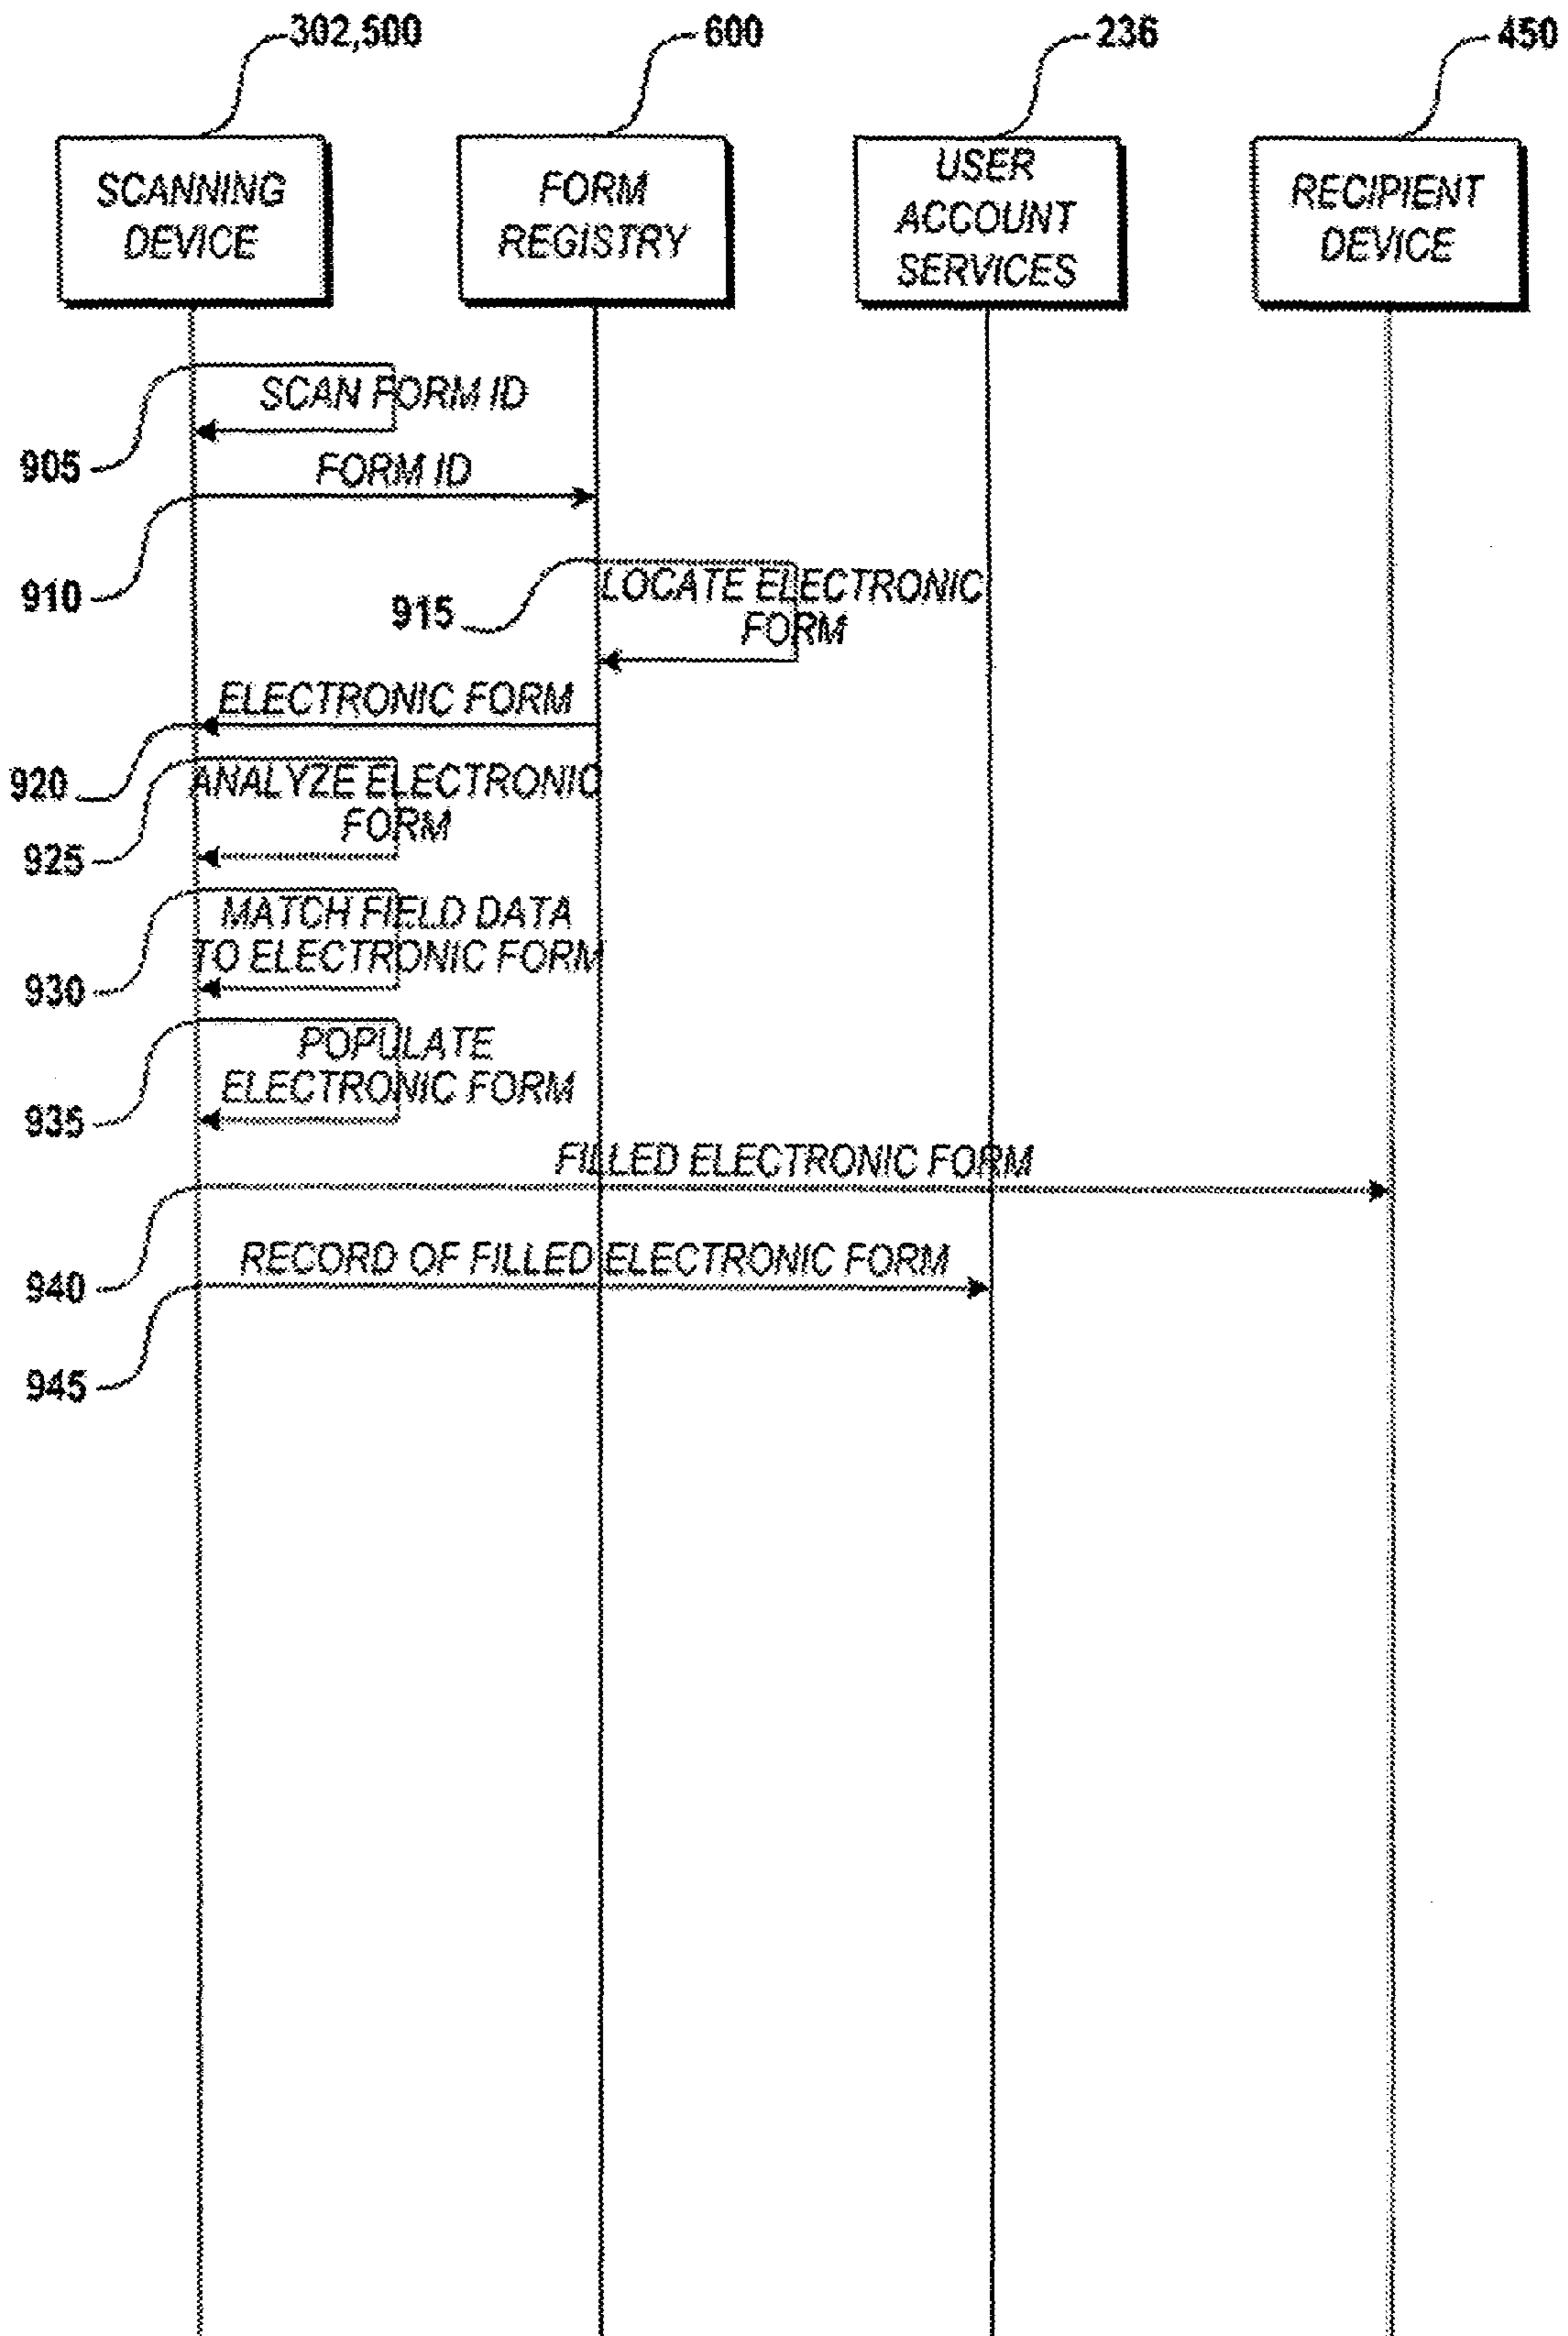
302,500

600

236

450

SCANNING DEVICE

FORM REGISTRY

USER ACCOUNT SERVICES

RECIPIENT DEVICE

SCAN FORM ID

905

FORM ID

910

915

LOCATE ELECTRONIC FORM

ELECTRONIC FORM

920

ANALYZE ELECTRONIC FORM

925

MATCH FIELD DATA TO ELECTRONIC FORM

930

POPULATE ELECTRONIC FORM

935

FILLED ELECTRONIC FORM

940

RECORD OF FILLED ELECTRONIC FORM

945